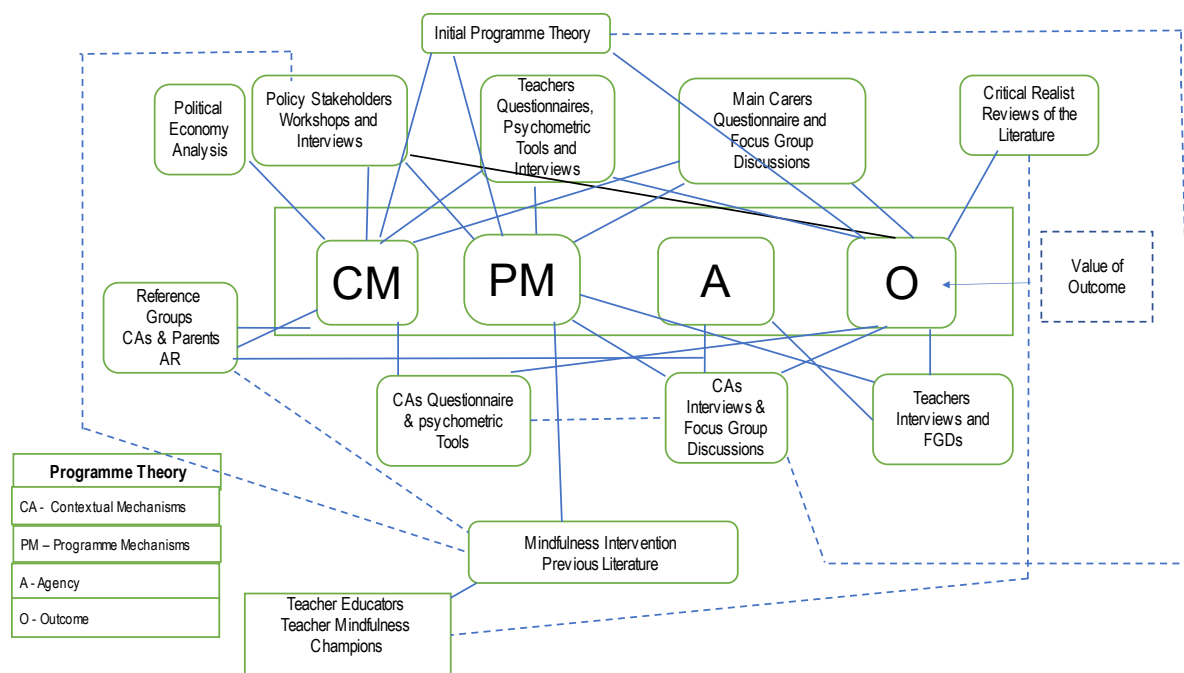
Initial Programme Theory

Political Economy Analysis

Policy Stakeholders Workshops and Interviews

Teachers Questionnaires, Psychometric Tools and Interviews

Main Carers Questionnaire and Focus Group Discussions

Critical Realist Reviews of the Literature

CM

PM

A

O

Value of Outcome

Reference Groups CAs & Parents AR

CAs Questionnaire & psychometric Tools

CAs Interviews & Focus Group Discussions

Teachers Interviews and FGDs

Programme Theory

CA - Contextual Mechanisms

PM – Programme Mechanisms

A - Agency

O - Outcome

Mindfulness Intervention Previous Literature

Teacher Educators Teacher Mindfulness Champions